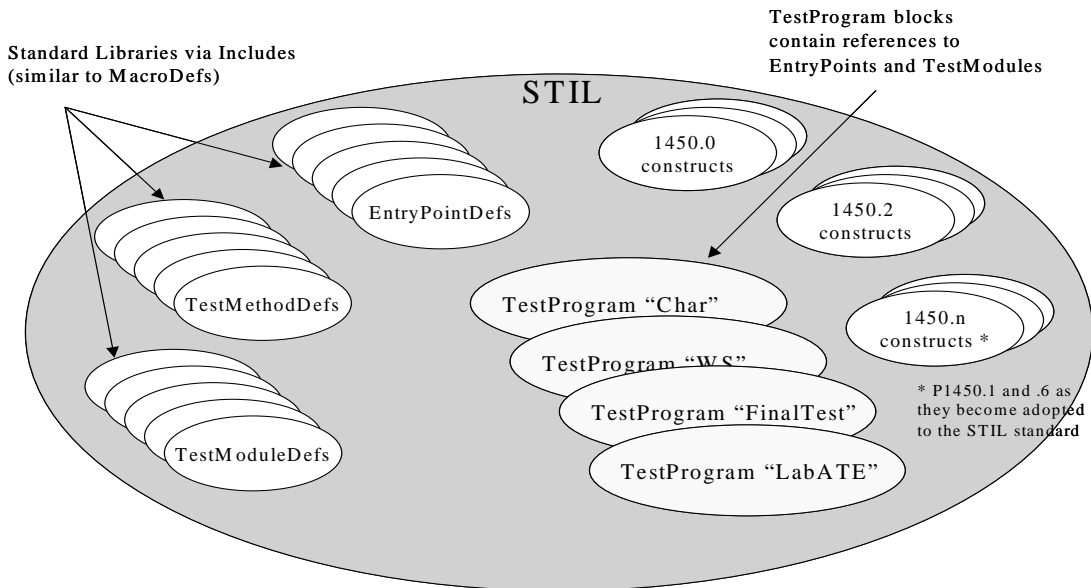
Standard Libraries via Includes (similar to MacroDefs)

TestProgram blocks contain references to EntryPoints and TestModules

STIL

EntryPointDefs

1450.0 constructs

1450.2 constructs

TestMethodDefs

TestProgram “Char”

TestProgram “WS”

1450.n constructs *

TestProgram “FinalTest”

* P1450.1 and .6 as they become adopted to the STIL standard

TestModuleDefs

TestProgram “LabATE”